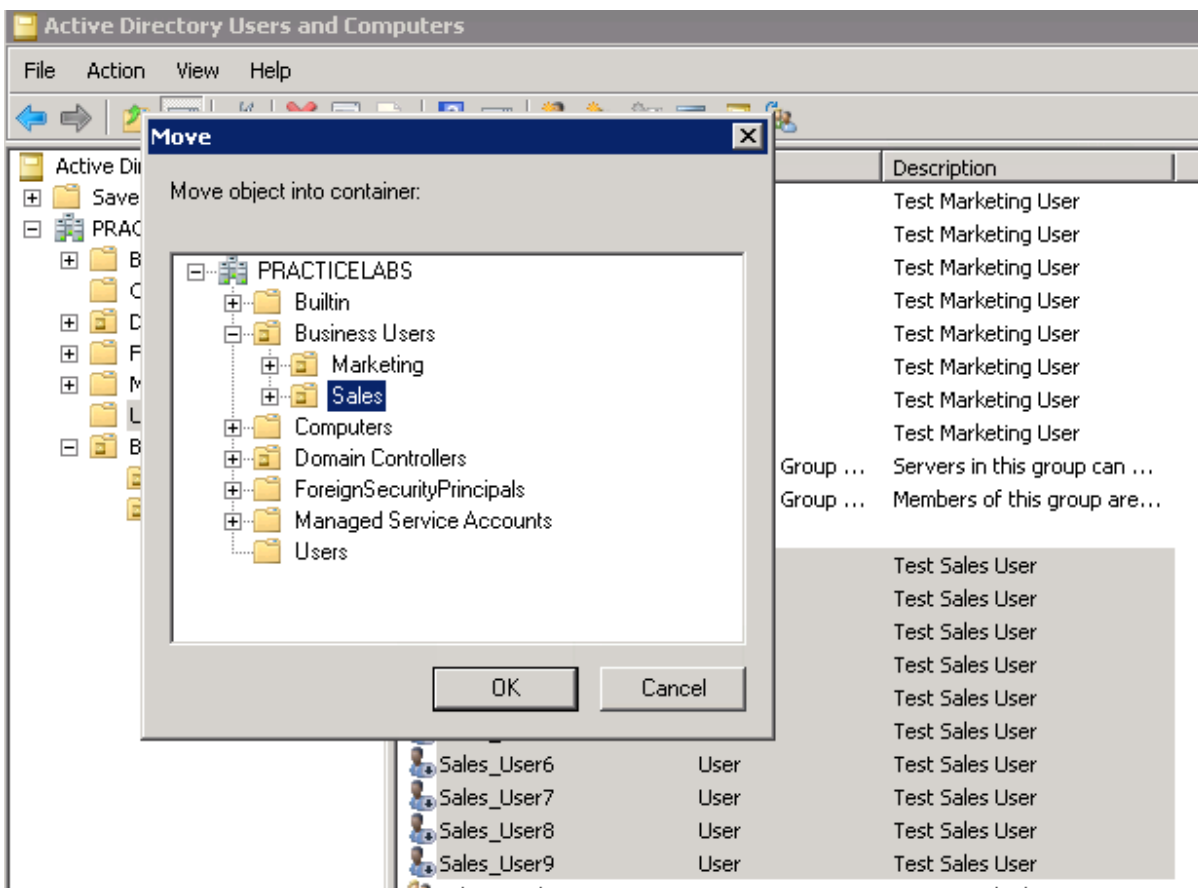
Active Directory Users and Computers

File Action View Help

Active Di
Save
PRAC
B
C
D
F
M
L
B

Move

Move object into container:

PRACTICELABS
Builtin
Business Users
Marketing
Sales
Computers
Domain Controllers
ForeignSecurityPrincipals
Managed Service Accounts
Users

OK
Cancel

| | | Description |
|---|---|---|
| | | Test Marketing User |
| | | Test Marketing User |
| | | Test Marketing User |
| | | Test Marketing User |
| | | Test Marketing User |
| | | Test Marketing User |
| | | Test Marketing User |
| | | Test Marketing User |
| | Group ... | Servers in this group can ... |
| | Group ... | Members of this group are... |
| | | Test Sales User |
| | | Test Sales User |
| | | Test Sales User |
| | | Test Sales User |
| | | Test Sales User |
| | | Test Sales User |
| Sales_User6 | User | Test Sales User |
| Sales_User7 | User | Test Sales User |
| Sales_User8 | User | Test Sales User |
| Sales_User9 | User | Test Sales User |